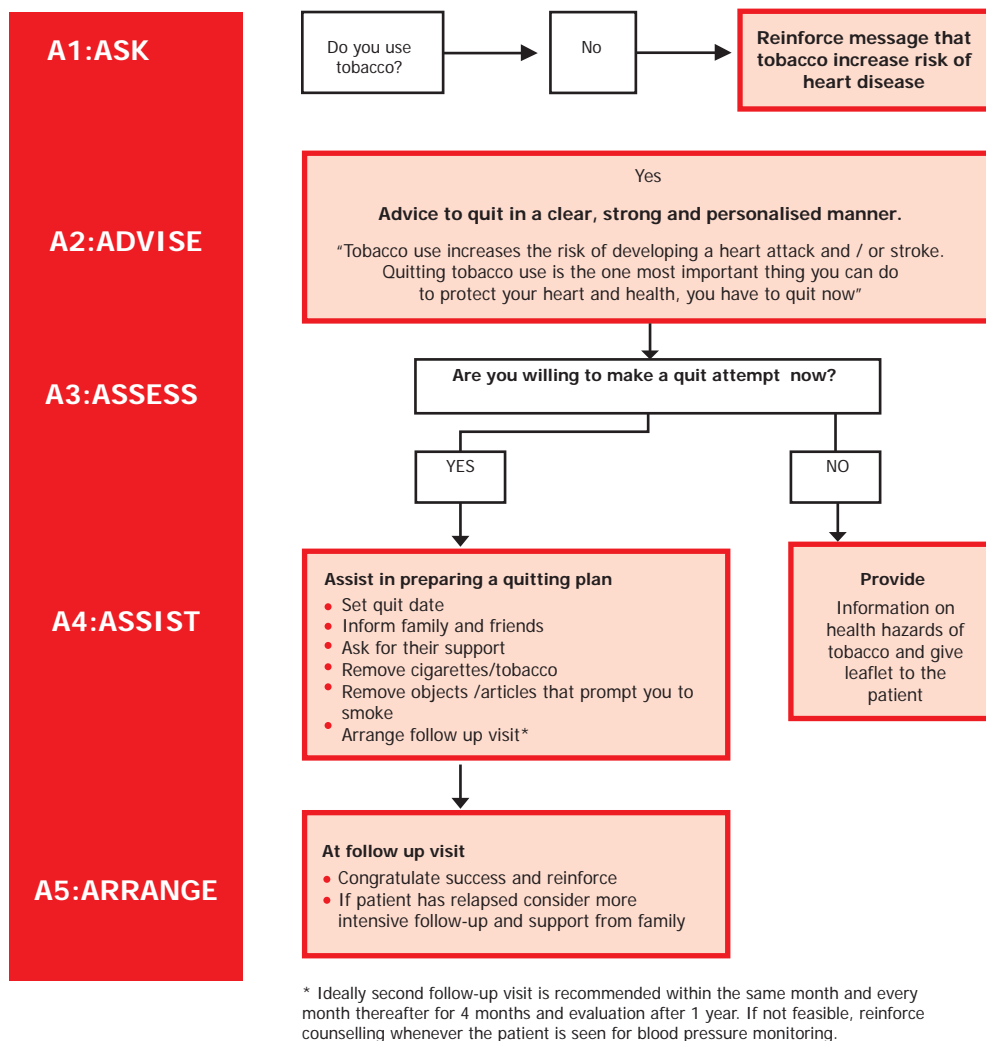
A1:ASK

Do you use tobacco?

No

Reinforce message that tobacco increase risk of heart disease

A2:ADVISE

Yes

Advice to quit in a clear, strong and personalised manner.

"Tobacco use increases the risk of developing a heart attack and / or stroke. Quitting tobacco use is the one most important thing you can do to protect your heart and health, you have to quit now"

A3:ASSESS

Are you willing to make a quit attempt now?

YES

NO

A4:ASSIST

Assist in preparing a quitting plan
• Set quit date
• Inform family and friends
• Ask for their support
• Remove cigarettes/tobacco
• Remove objects /articles that prompt you to smoke
• Arrange follow up visit*

Provide

Information on health hazards of tobacco and give leaflet to the patient

A5:ARRANGE

At follow up visit
• Congratulate success and reinforce
• If patient has relapsed consider more intensive follow-up and support from family

* Ideally second follow-up visit is recommended within the same month and every month thereafter for 4 months and evaluation after 1 year. If not feasible, reinforce counselling whenever the patient is seen for blood pressure monitoring.